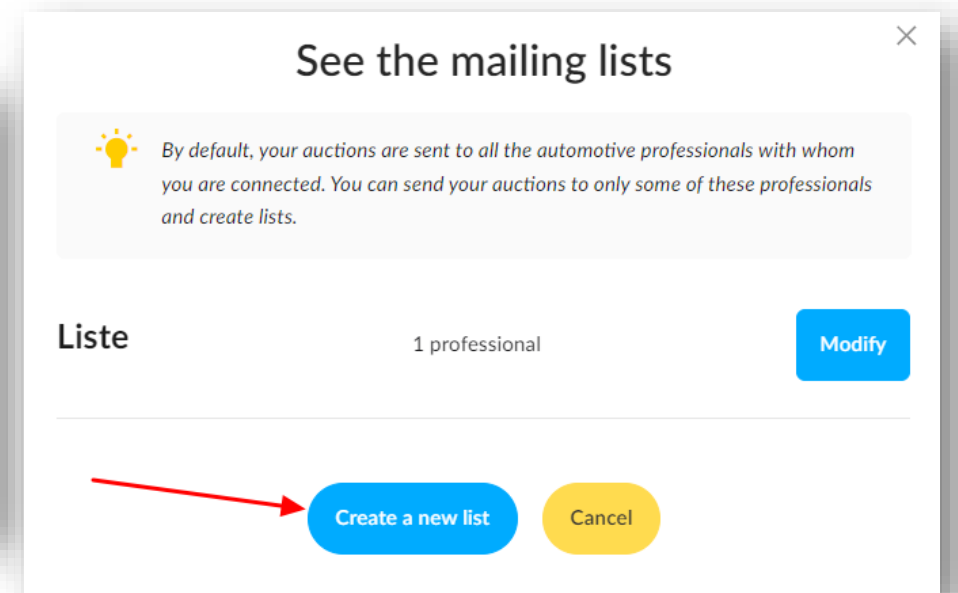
See the mailing lists

×

By default, your auctions are sent to all the automotive professionals with whom you are connected. You can send your auctions to only some of these professionals and create lists.

Liste

1 professional

Modify

Create a new list

Cancel